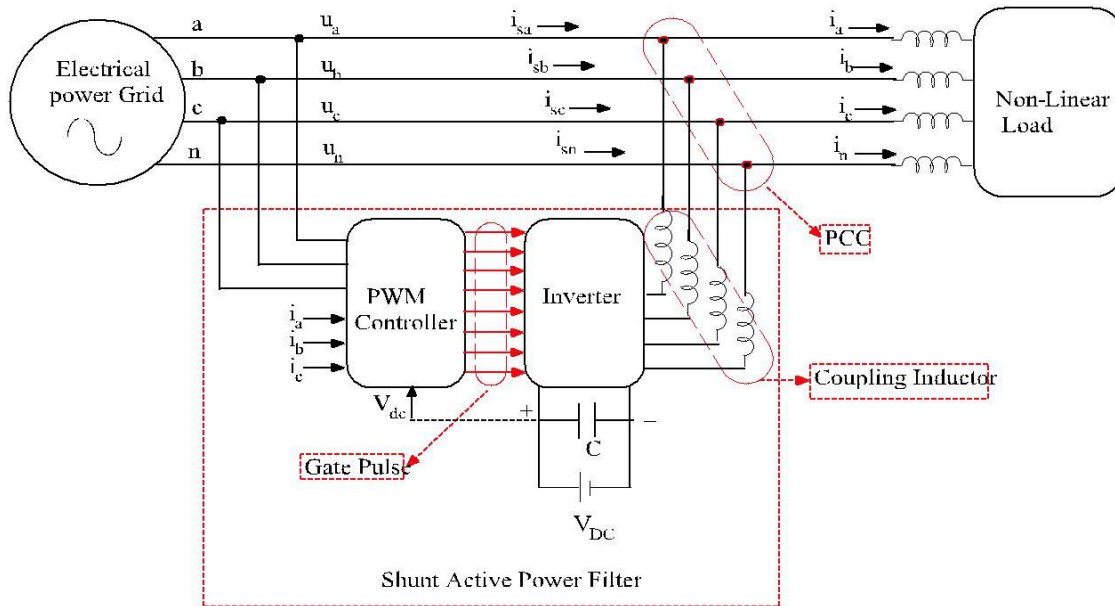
Electrical power Grid

a
b
c
n

$u_a$
$u_b$
$u_c$
$u_n$

$i_{sa}$
$i_{sb}$
$i_{sc}$
$i_{sn}$

$i_a$
$i_b$
$i_c$
$i_n$

Non-Linear Load

PCC

PWM Controller

Inverter

$i_a$
$i_b$
$i_c$

$V_{dc}$

+
–
C

$V_{DC}$

Coupling Inductor

Gate Pulse

Shunt Active Power Filter